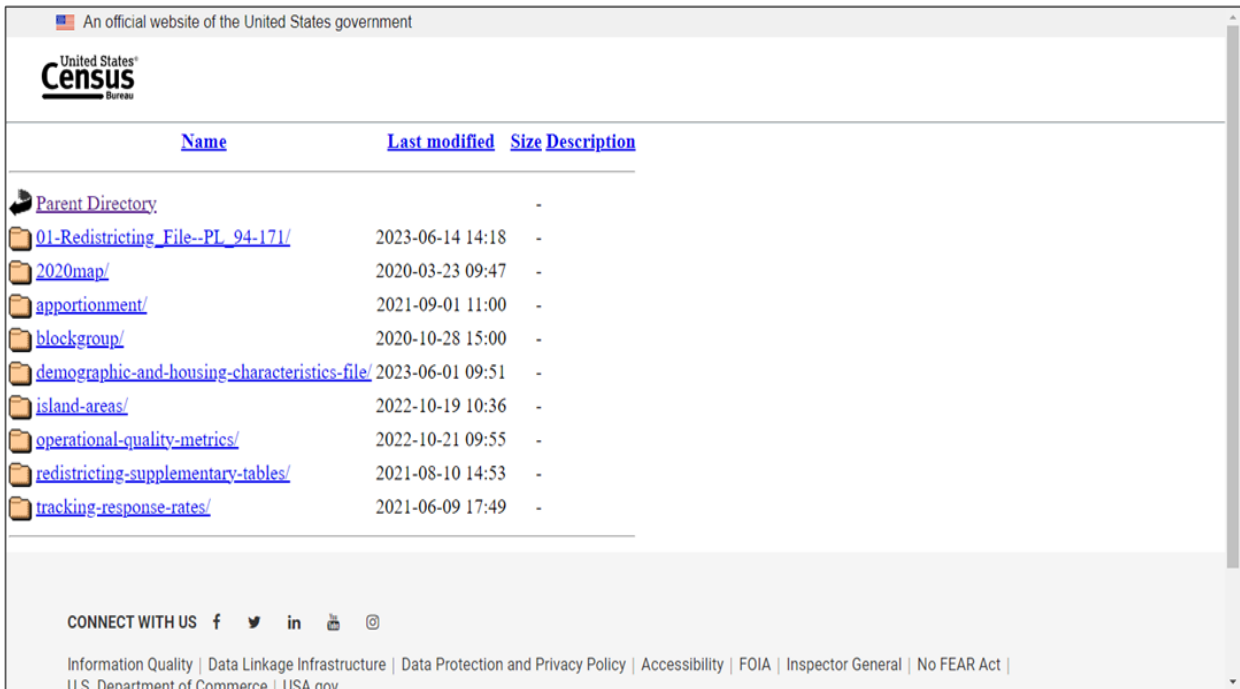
An official website of the United States government

United States® Census Bureau

| Name | Last modified | Size | Description |
|---|---|---|---|
| Parent Directory | | - | |
| 01-Redistricting_File--PL_94-171/ | 2023-06-14 14:18 | - | |
| 2020map/ | 2020-03-23 09:47 | - | |
| apportionment/ | 2021-09-01 11:00 | - | |
| blockgroup/ | 2020-10-28 15:00 | - | |
| demographic-and-housing-characteristics-file/ | 2023-06-01 09:51 | - | |
| island-areas/ | 2022-10-19 10:36 | - | |
| operational-quality-metrics/ | 2022-10-21 09:55 | - | |
| redistricting-supplementary-tables/ | 2021-08-10 14:53 | - | |
| tracking-response-rates/ | 2021-06-09 17:49 | - | |

CONNECT WITH US

Information Quality | Data Linkage Infrastructure | Data Protection and Privacy Policy | Accessibility | FOIA | Inspector General | No FEAR Act |
U.S. Department of Commerce | USA.gov